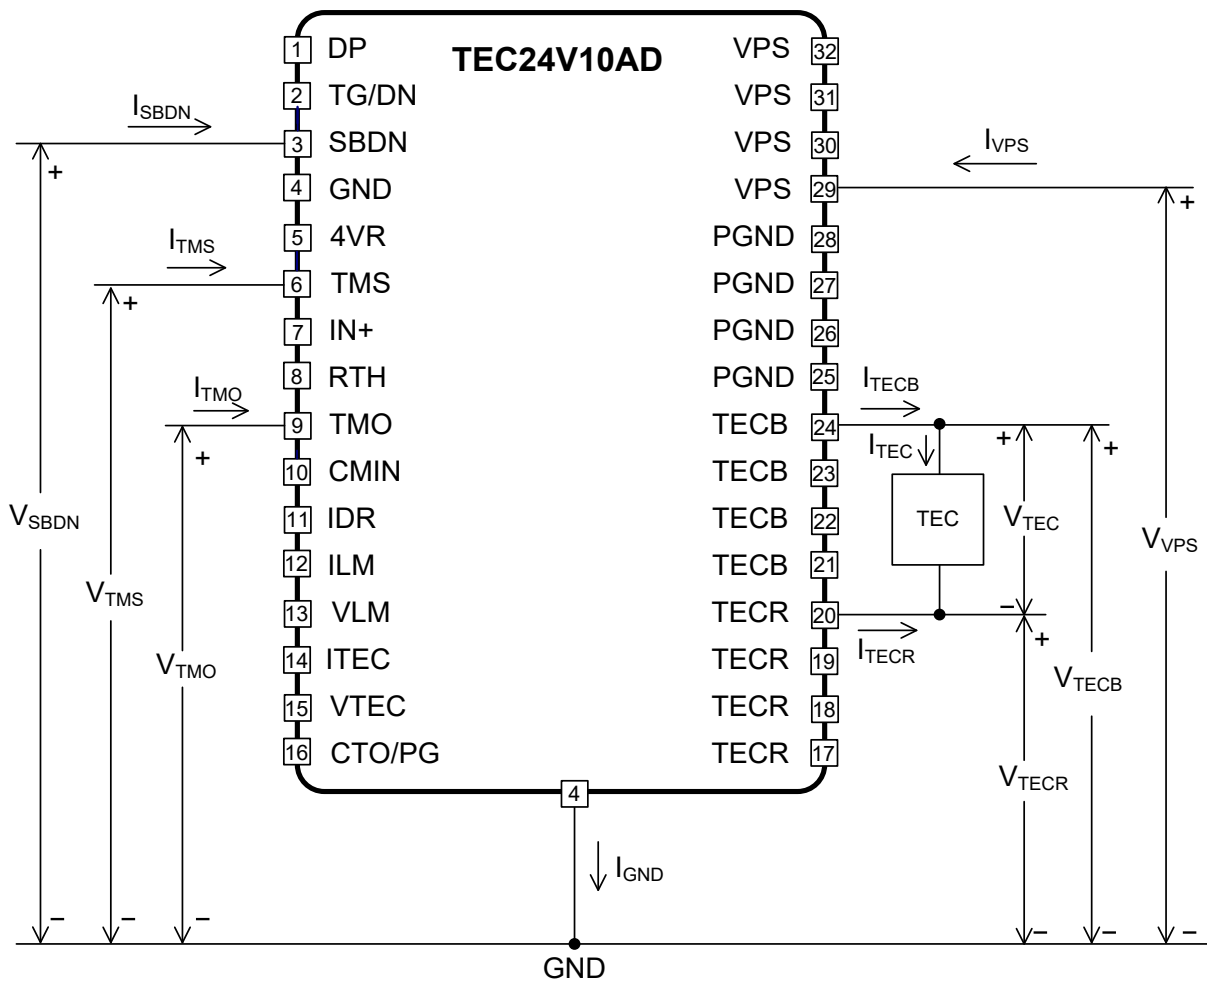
TEC24V10AD

1 DP
2 TG/DN
3 SBDN
4 GND
5 4VR
6 TMS
7 IN+
8 RTH
9 TMO
10 CMIN
11 IDR
12 ILM
13 VLM
14 ITEC
15 VTEC
16 CTO/PG

VPS 32
VPS 31
VPS 30
VPS 29
PGND 28
PGND 27
PGND 26
PGND 25
TECB 24
TECB 23
TECB 22
TECB 21
TECR 20
TECR 19
TECR 18
TECR 17

4

$I_{SBDN}$
$I_{TMS}$
$I_{TMO}$
$I_{VPS}$
$I_{TECB}$
$I_{TEC}$
TEC
$I_{TECR}$
$I_{GND}$

+
$V_{SBDN}$
−
+
$V_{TMS}$
−
+
$V_{TMO}$
−
+
$V_{TEC}$
−
+
$V_{TECR}$
−
+
$V_{TECB}$
−
+
$V_{VPS}$
−

GND